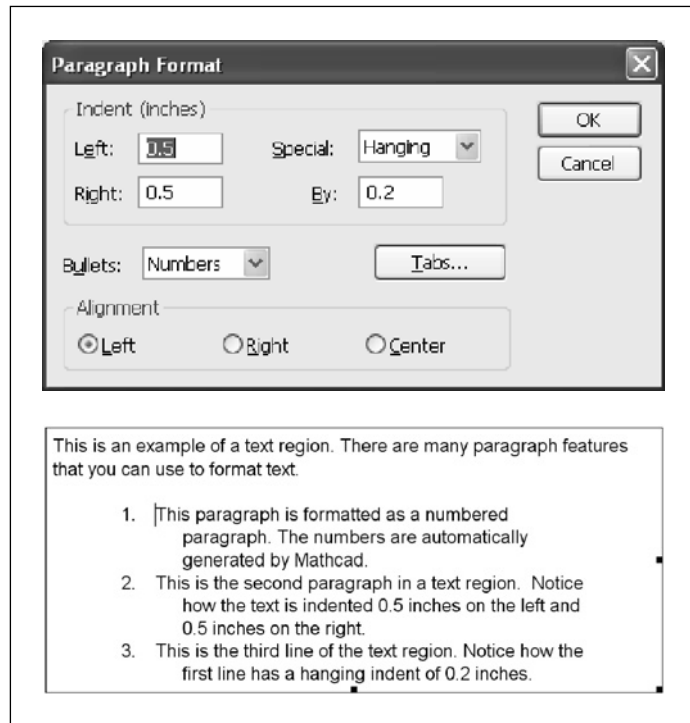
Paragraph Format

Indent (Inches)

Left: 0.5

Special: Hanging

Right: 0.5

By: 0.2

OK

Cancel

Bullets: Numbers

Tabs...

Alignment

Left

Right

Center

This is an example of a text region. There are many paragraph features that you can use to format text.

1. This paragraph is formatted as a numbered paragraph. The numbers are automatically generated by Mathcad.
2. This is the second paragraph in a text region. Notice how the text is indented 0.5 inches on the left and 0.5 inches on the right.
3. This is the third line of the text region. Notice how the first line has a hanging indent of 0.2 inches.